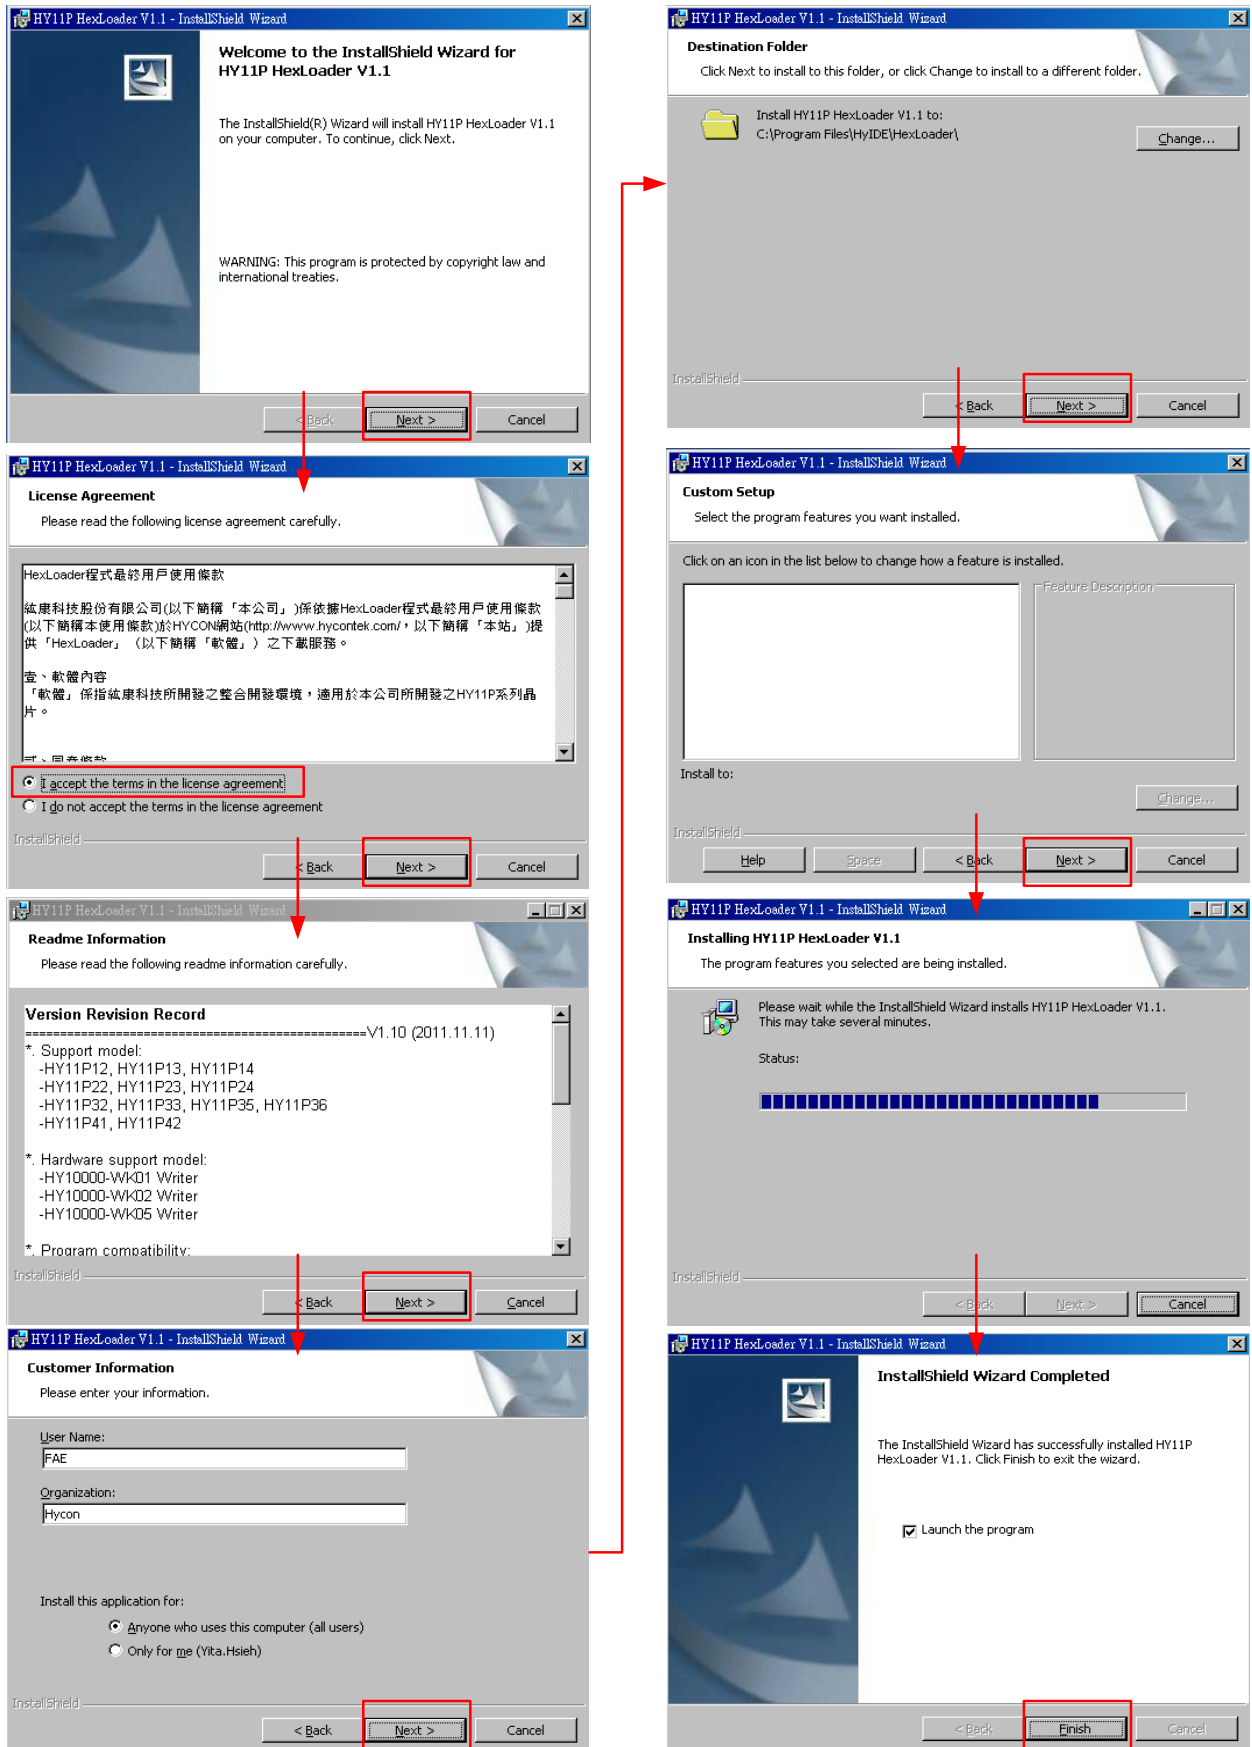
HY11P HexLoader V1.1 - InstallShield Wizard

Welcome to the InstallShield Wizard for HY11P HexLoader V1.1

The InstallShield(R) Wizard will install HY11P HexLoader V1.1 on your computer. To continue, click Next.

WARNING: This program is protected by copyright law and international treaties.

< Back | Next > | Cancel

HY11P HexLoader V1.1 - InstallShield Wizard

License Agreement

Please read the following license agreement carefully.

HexLoader程式最終用戶使用條款

紘康科技股份有限公司(以下簡稱「本公司」)係依據HexLoader程式最終用戶使用條款(以下簡稱本使用條款)於HYCON網站(http://www.hycontek.com/，以下簡稱「本站」)提供「HexLoader」(以下簡稱「軟體」)之下載服務。

壹、軟體內容
「軟體」係指紘康科技所開發之整合開發環境，適用於本公司所開發之HY11P系列晶片。

貳、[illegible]

I accept the terms in the license agreement
I do not accept the terms in the license agreement

InstallShield

< Back | Next > | Cancel

HY11P HexLoader V1.1 - InstallShield Wizard

Readme Information

Please read the following readme information carefully.

Version Revision Record
===============================================V1.10 (2011.11.11)
*. Support model:
-HY11P12, HY11P13, HY11P14
-HY11P22, HY11P23, HY11P24
-HY11P32, HY11P33, HY11P35, HY11P36
-HY11P41, HY11P42

*. Hardware support model:
-HY10000-WK01 Writer
-HY10000-WK02 Writer
-HY10000-WK05 Writer

*. Program compatibility:

InstallShield

< Back | Next > | Cancel

HY11P HexLoader V1.1 - InstallShield Wizard

Customer Information

Please enter your information.

User Name:
FAE

Organization:
Hycon

Install this application for:

Anyone who uses this computer (all users)
Only for me (Yita.Hsieh)

InstallShield

< Back | Next > | Cancel

HY11P HexLoader V1.1 - InstallShield Wizard

Destination Folder

Click Next to install to this folder, or click Change to install to a different folder.

Install HY11P HexLoader V1.1 to:
C:\Program Files\HyIDE\HexLoader\

Change...

InstallShield

< Back | Next > | Cancel

HY11P HexLoader V1.1 - InstallShield Wizard

Custom Setup

Select the program features you want installed.

Click on an icon in the list below to change how a feature is installed.

Feature Description

Install to:

Change...

InstallShield

Help | Space | < Back | Next > | Cancel

HY11P HexLoader V1.1 - InstallShield Wizard

Installing HY11P HexLoader V1.1

The program features you selected are being installed.

Please wait while the InstallShield Wizard installs HY11P HexLoader V1.1. This may take several minutes.

Status:

InstallShield

< Back | Next > | Cancel

HY11P HexLoader V1.1 - InstallShield Wizard

InstallShield Wizard Completed

The InstallShield Wizard has successfully installed HY11P HexLoader V1.1. Click Finish to exit the wizard.

Launch the program

< Back | Finish | Cancel